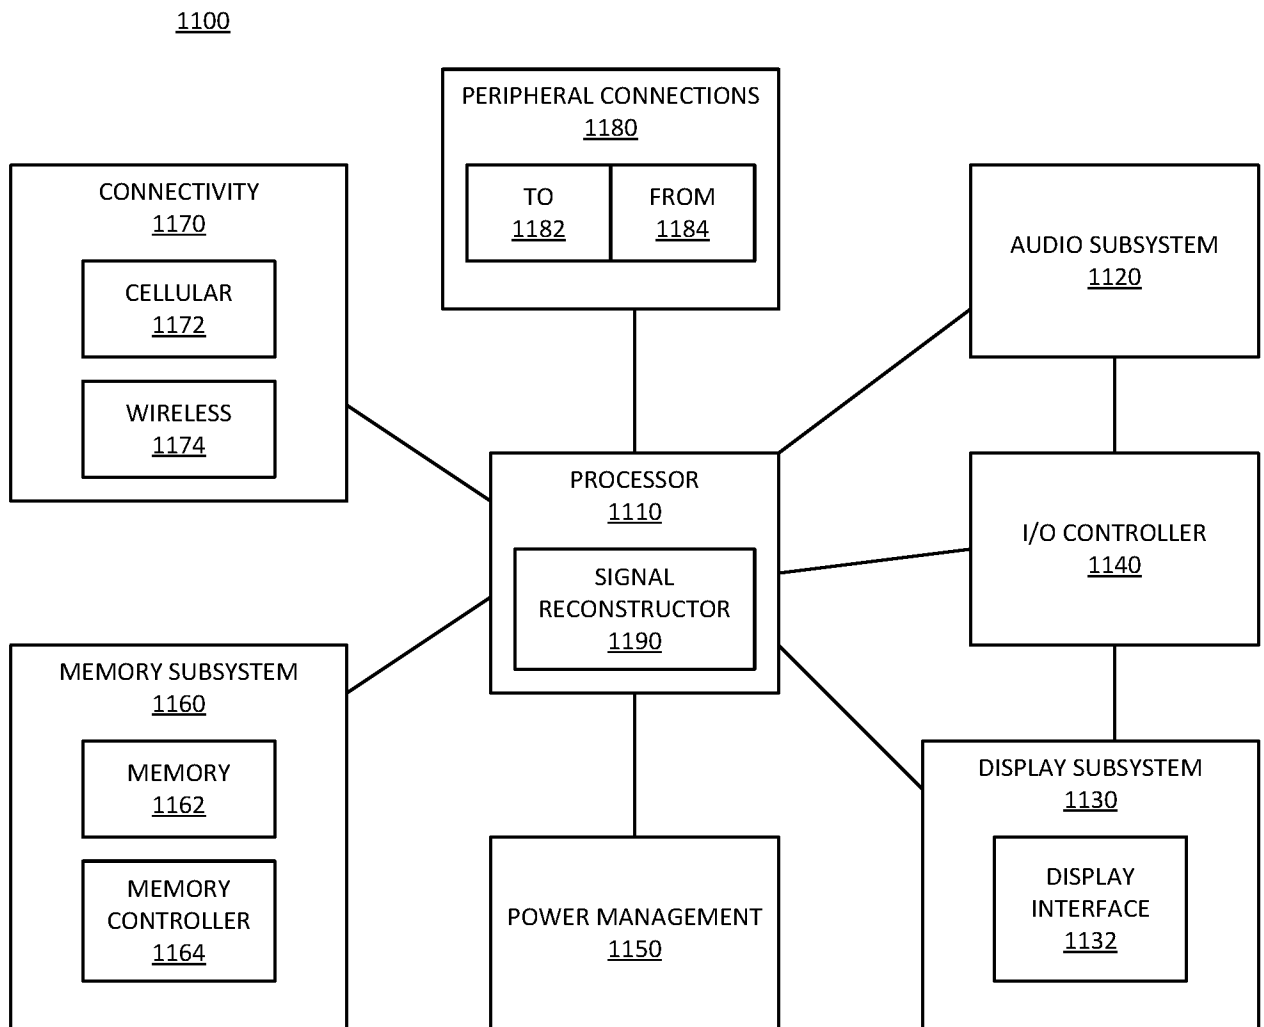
1100

PERIPHERAL CONNECTIONS
1180

TO
1182

FROM
1184

CONNECTIVITY
1170

CELLULAR
1172

WIRELESS
1174

AUDIO SUBSYSTEM
1120

PROCESSOR
1110

SIGNAL RECONSTRUCTOR
1190

I/O CONTROLLER
1140

MEMORY SUBSYSTEM
1160

MEMORY
1162

MEMORY CONTROLLER
1164

POWER MANAGEMENT
1150

DISPLAY SUBSYSTEM
1130

DISPLAY INTERFACE
1132